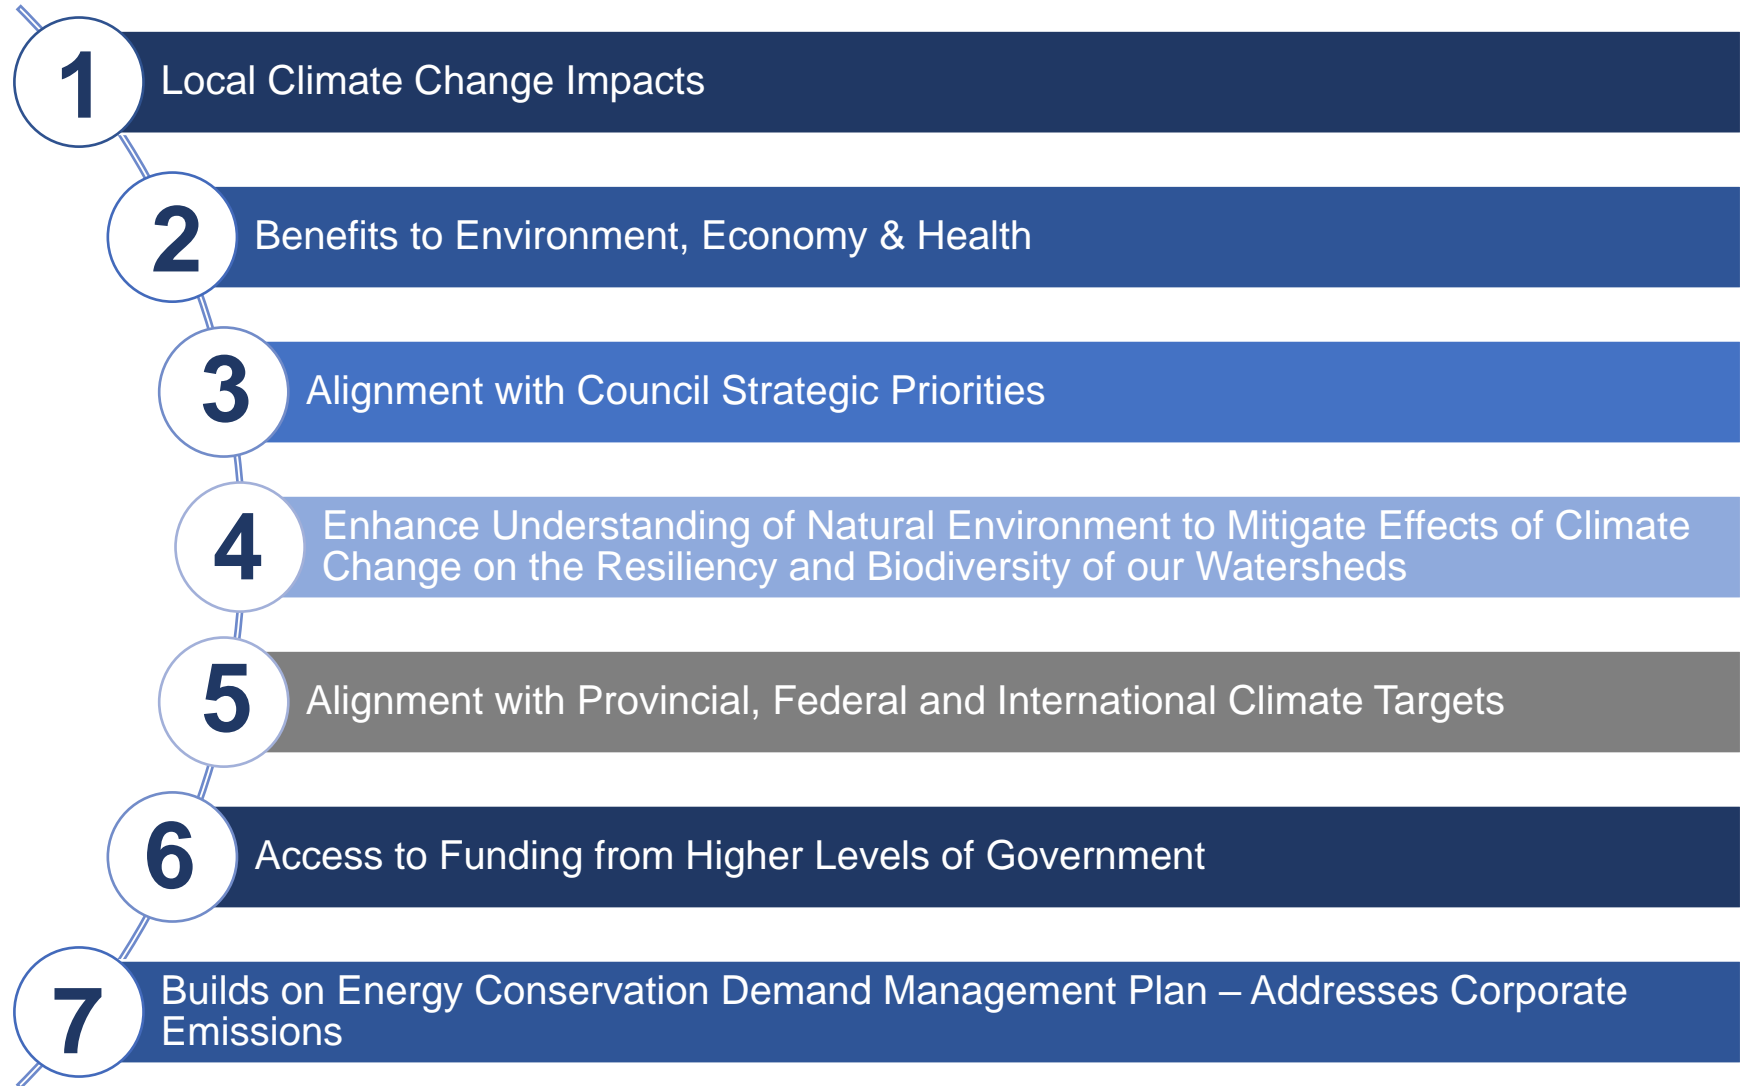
1 Local Climate Change Impacts

2 Benefits to Environment, Economy & Health

3 Alignment with Council Strategic Priorities

4 Enhance Understanding of Natural Environment to Mitigate Effects of Climate Change on the Resiliency and Biodiversity of our Watersheds

5 Alignment with Provincial, Federal and International Climate Targets

6 Access to Funding from Higher Levels of Government

7 Builds on Energy Conservation Demand Management Plan – Addresses Corporate Emissions